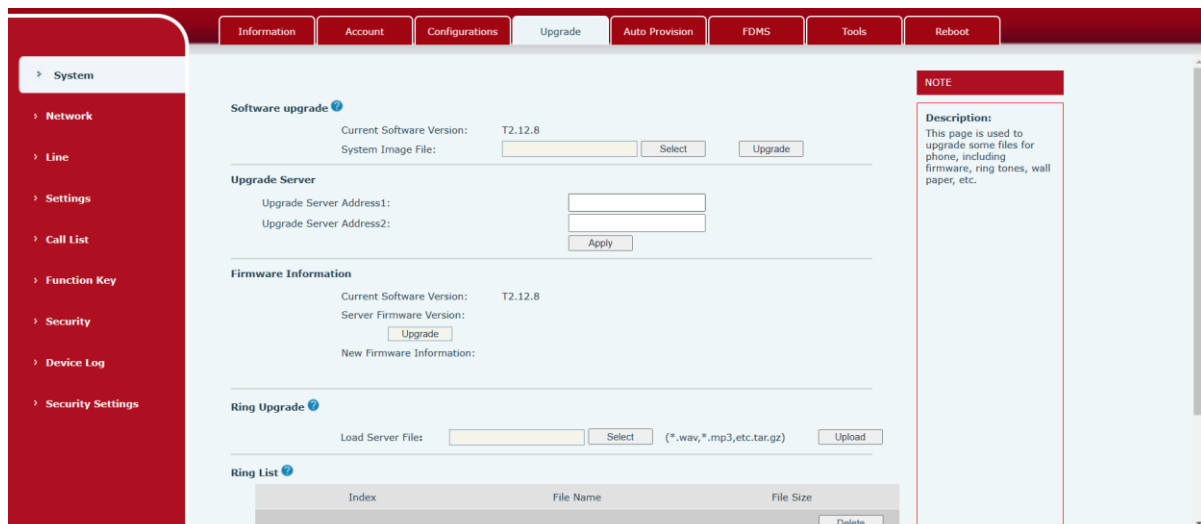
Information Account Configurations Upgrade Auto Provision FDMS Tools Reboot

› System
› Network
› Line
› Settings
› Call List
› Function Key
› Security
› Device Log
› Security Settings

Software upgrade

Current Software Version: T2.12.8

System Image File: Select Upgrade

Upgrade Server

Upgrade Server Address1:

Upgrade Server Address2:

Apply

Firmware Information

Current Software Version: T2.12.8

Server Firmware Version:

Upgrade

New Firmware Information:

Ring Upgrade

Load Server File: Select (*.wav,*.mp3,etc.tar.gz) Upload

Ring List

| Index | File Name | File Size |
|---|---|---|

Delete

NOTE

Description:
This page is used to upgrade some files for phone, including firmware, ring tones, wall paper, etc.